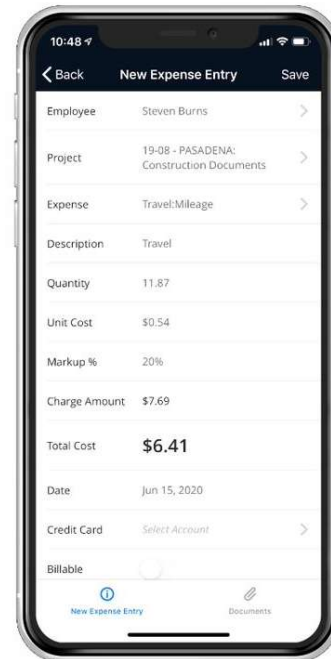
10:48

Back
New Expense Entry
Save

Employee Steven Burns

Project 19-08 - PASADENA: Construction Documents

Expense Travel:Mileage

Description Travel

Quantity 11.87

Unit Cost $0.54

Markup % 20%

Charge Amount $7.69

Total Cost $6.41

Date Jun 15, 2020

Credit Card Select Account

Billable

New Expense Entry
Documents